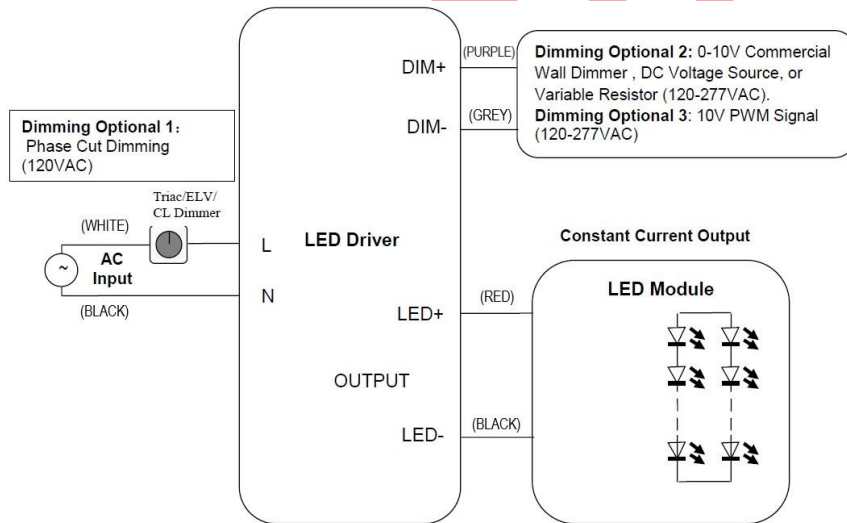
DIM+

(PURPLE)

Dimming Optional 2: 0-10V Commercial Wall Dimmer , DC Voltage Source, or Variable Resistor (120-277VAC).

Dimming Optional 3: 10V PWM Signal (120-277VAC)

(GREY)

DIM-

Dimming Optional 1: Phase Cut Dimming (120VAC)

Triac/ELV/ CL Dimmer

(WHITE)

AC Input

(BLACK)

L

N

LED Driver

Constant Current Output

LED Module

(RED)

LED+

OUTPUT

(BLACK)

LED-